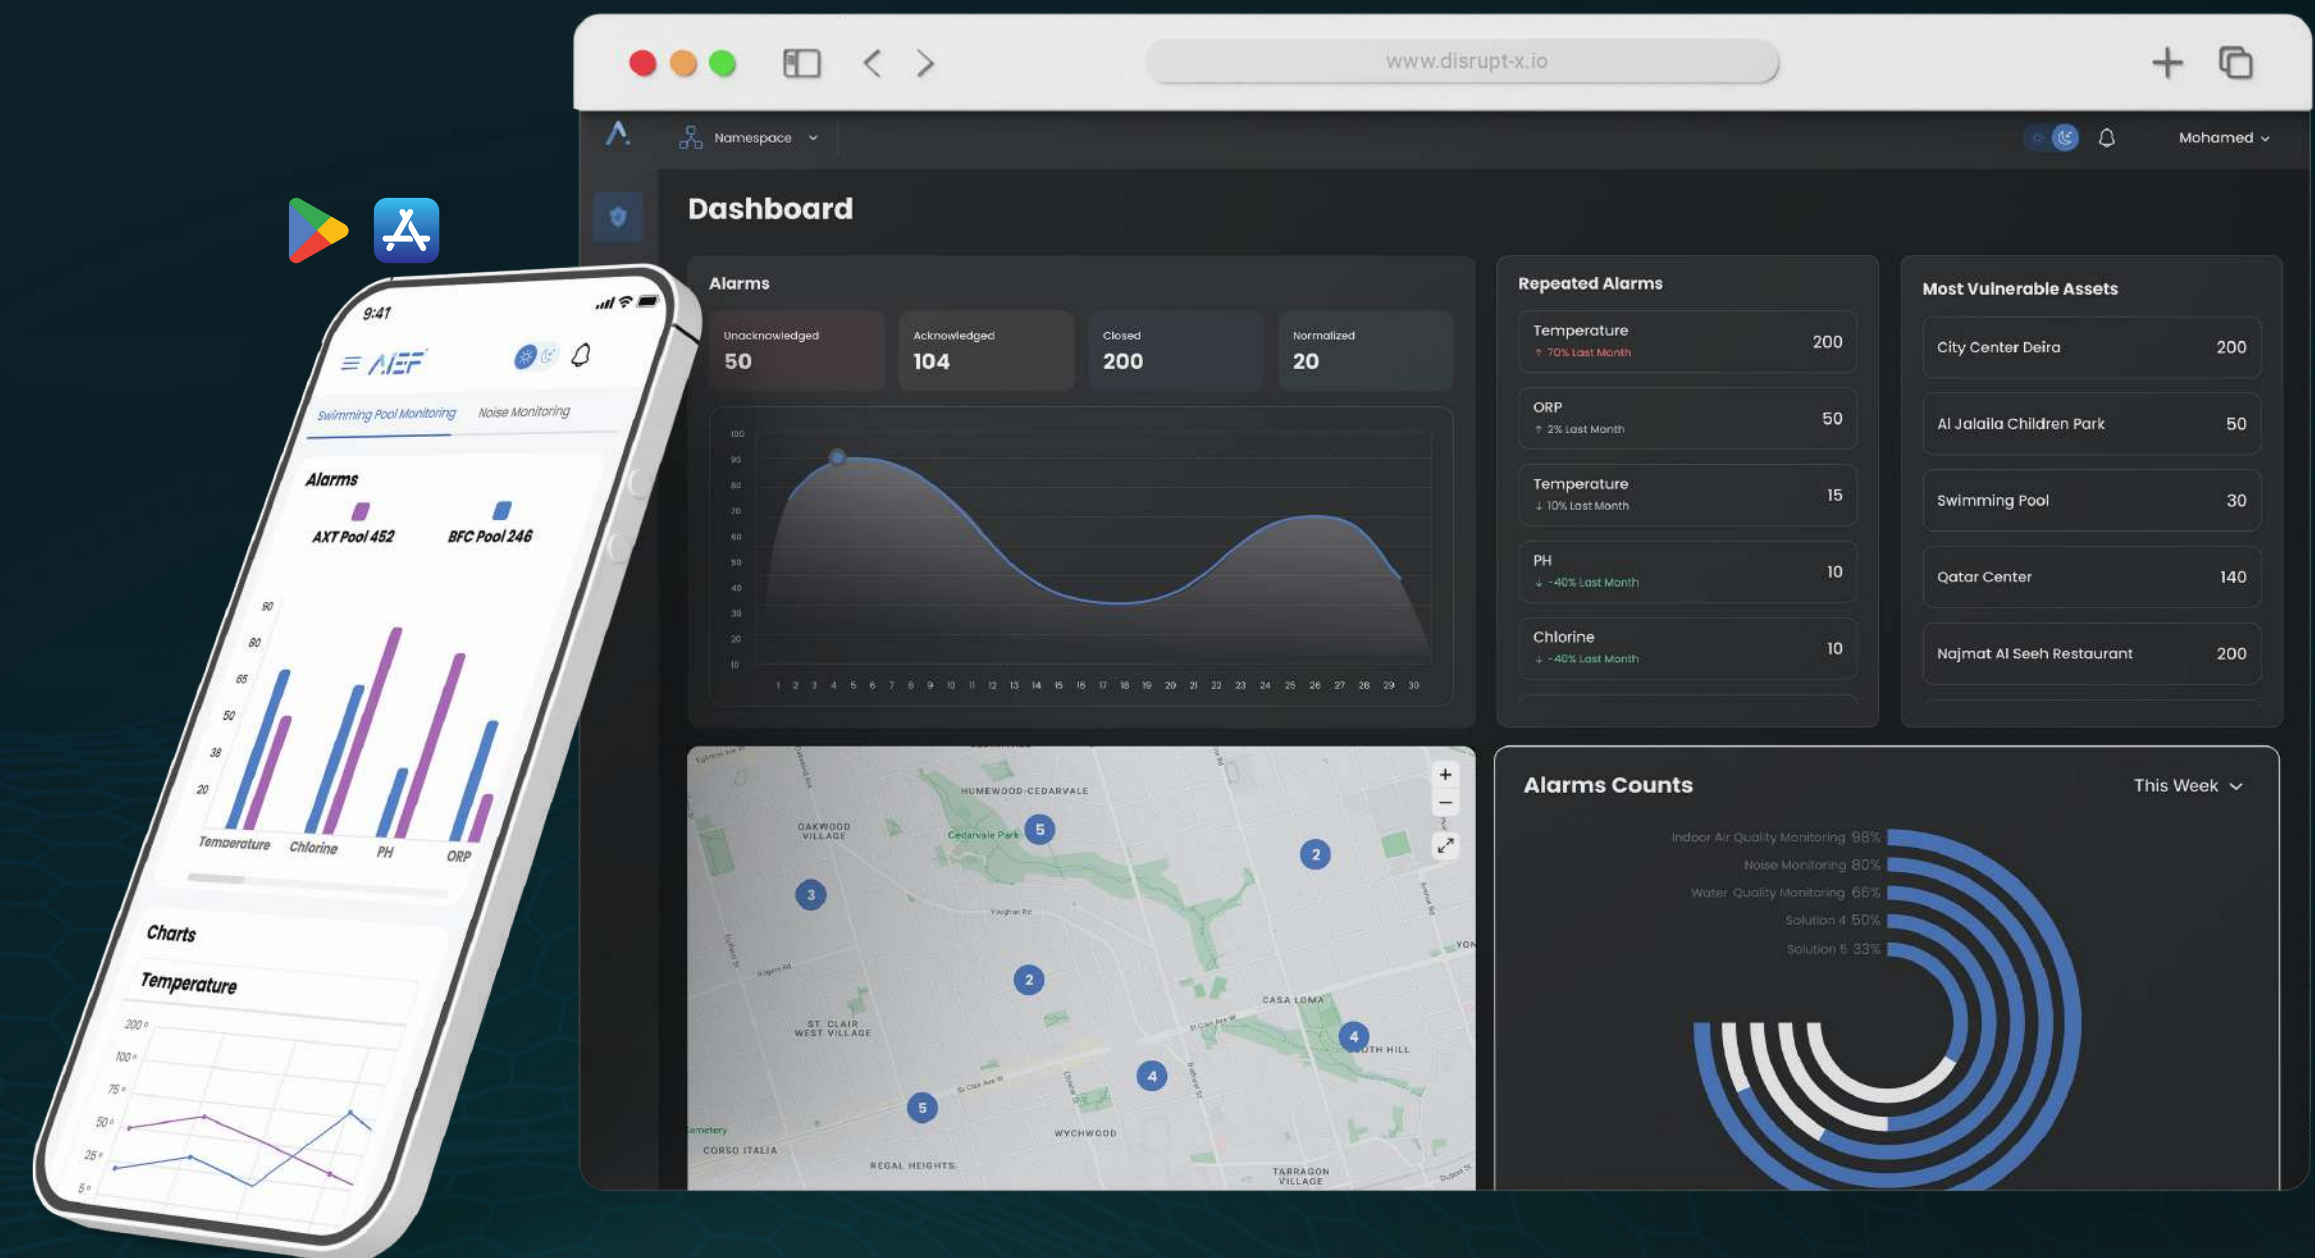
www.disrupt-x.io

Namespace

Mohamed

Dashboard

Alarms

Unacknowledged
50

Acknowledged
104

Closed
200

Normalized
20

100 90 80 70 60 50 40 30 20 10

1 2 3 4 5 6 7 8 9 10 11 12 13 14 15 16 17 18 19 20 21 22 23 24 25 26 27 28 29 30

Repeated Alarms

Temperature
↑ 70% Last Month
200

ORP
↑ 2% Last Month
50

Temperature
↓ 10% Last Month
15

PH
↓ -40% Last Month
10

Chlorine
↓ -40% Last Month
10

Most Vulnerable Assets

| City Center Deira | 200 |
|---|---|
| Al Jalaila Children Park | 50 |
| Swimming Pool | 30 |
| Qatar Center | 140 |
| Najmat Al Seeh Restaurant | 200 |

HUMEWOOD-CEDARVALE
OAKWOOD VILLAGE
Cedarvale Park
Vaughan Rd
ST. CLAIR WEST VILLAGE
CASA LOMA
WYCHWOOD
CORSO ITALIA
REGAL HEIGHTS
TARRAGON VILLAGE
Cemetery
St Clair Ave W
YON
UTH HILL

5 2 3 2 4 4 5

Alarms Counts

This Week

Indoor Air Quality Monitoring 98%
Noise Monitoring 80%
Water Quality Monitoring 66%
Solution 4 50%
Solution 5 33%

9:41

AEF

Swimming Pool Monitoring
Noise Monitoring

Alarms

AXT Pool 452
BFC Pool 246

90 80 65 50 38 20

Temperature
Chlorine
PH
ORP

Charts

Temperature

200
100
75
50
25
5